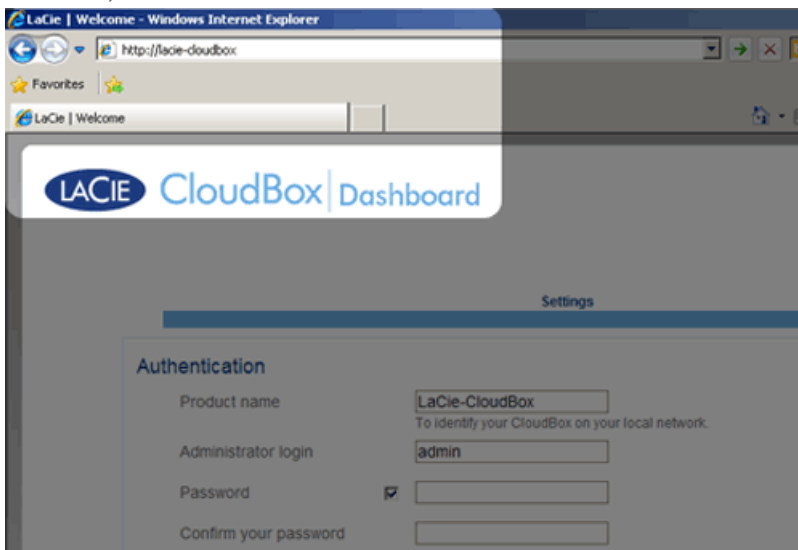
LaCie | Welcome - Windows Internet Explorer
http://lacie-cloudbox
Favorites
LaCie | Welcome
LACIE CloudBox | Dashboard
Settings
Authentication
Product name
LaCie-CloudBox
To identify your CloudBox on your local network.
Administrator login
admin
Password
Confirm your password